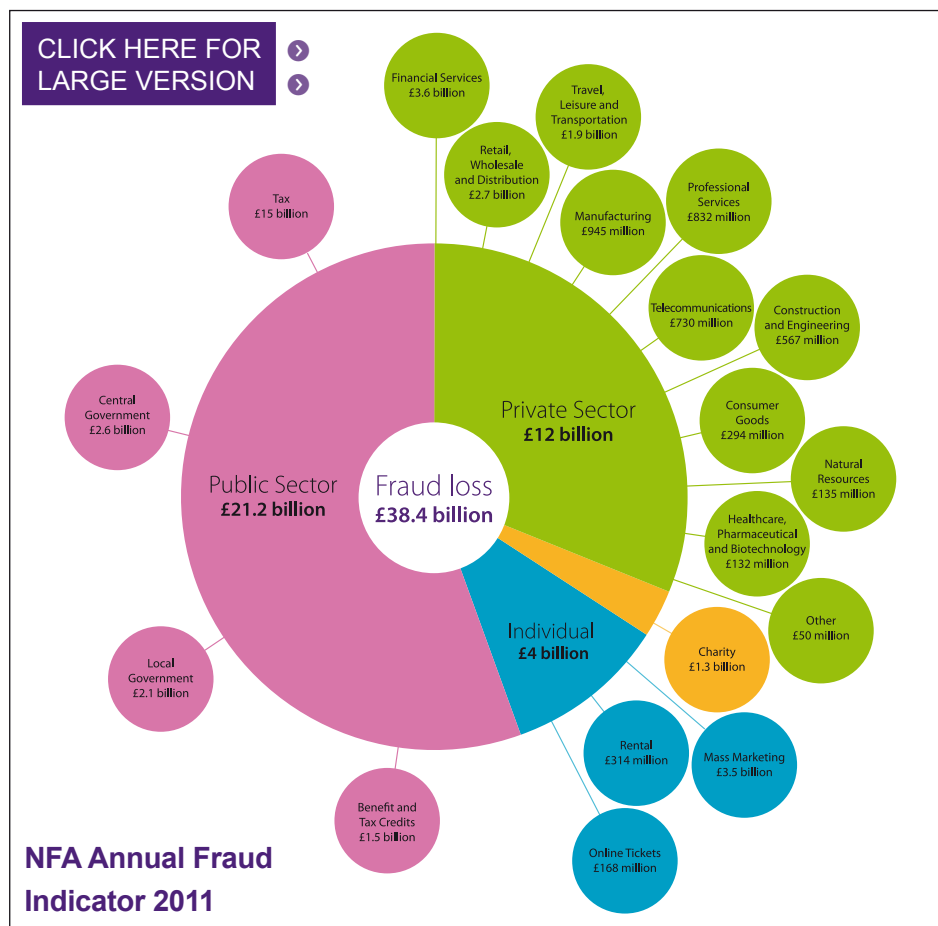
CLICK HERE FOR LARGE VERSION

Financial Services
£3.6 billion

Travel, Leisure and Transportation
£1.9 billion

Retail, Wholesale and Distribution
£2.7 billion

Tax
£15 billion

Professional Services
£832 million

Manufacturing
£945 million

Telecommunications
£730 million

Construction and Engineering
£567 million

Central Government
£2.6 billion

Private Sector
£12 billion

Consumer Goods
£294 million

Public Sector
£21.2 billion

Fraud loss
£38.4 billion

Natural Resources
£135 million

Healthcare, Pharmaceutical and Biotechnology
£132 million

Individual
£4 billion

Other
£50 million

Charity
£1.3 billion

Local Government
£2.1 billion

Rental
£314 million

Mass Marketing
£3.5 billion

Benefit and Tax Credits
£1.5 billion

Online Tickets
£168 million

NFA Annual Fraud Indicator 2011